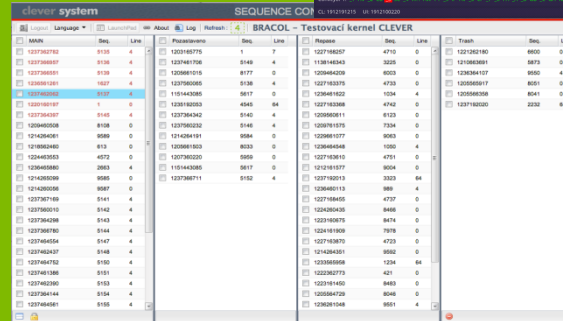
clever system SEQUENCE CO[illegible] CL 1912191215 UI 1912150220

Logout Language LaunchPad About Log Refresh 4 BRACOL - Testovací kernel CLEVER

| MAIN | Seq. | Line |
|---|---|---|
| 1237362782 | 5135 | 4 |
| 1237366597 | 5138 | 4 |
| 1237366591 | 5139 | 4 |
| 1236651281 | 1627 | 4 |
| 1237462062 | 5137 | 4 |
| 1203165187 | 1 | 20 |
| 1237364397 | 5145 | 4 |
| 1209450508 | 8108 | 0 |
| 1214264061 | 9589 | 0 |
| 1218862460 | 613 | 0 |
| 1224463553 | 4572 | 0 |
| 1236465880 | 2863 | 4 |
| 1214265066 | 9585 | 0 |
| 1214260056 | 9587 | 0 |
| 1237367169 | 5141 | 4 |
| 1237560010 | 5142 | 4 |
| 1237364298 | 5143 | 4 |
| 1237366760 | 5144 | 4 |
| 1237464554 | 5147 | 4 |
| 1237462437 | 5148 | 4 |
| 1237464752 | 5150 | 4 |
| 1237461386 | 5151 | 4 |
| 1237462390 | 5153 | 4 |
| 1237364144 | 5154 | 4 |
| 1237464581 | 5155 | 4 |

| Pozastaveno | Seq. | Line |
|---|---|---|
| 1203165775 | 1 | 7 |
| 1237461706 | 5149 | 4 |
| 1208661015 | 8177 | 0 |
| 1237560065 | 5136 | 4 |
| 1151443085 | 5617 | 0 |
| 1236192053 | 4545 | 64 |
| 1237364342 | 5140 | 4 |
| 1237560232 | 5146 | 4 |
| 1214264191 | 9586 | 0 |
| 1208661503 | 8033 | 0 |
| 1207360220 | 5959 | 0 |
| 1151443085 | 5617 | 0 |
| 1237366711 | 5152 | 4 |

| Ropase | Seq. | Line |
|---|---|---|
| 1227166257 | 4710 | 0 |
| 1138146343 | 3225 | 0 |
| 1209464209 | 6003 | 0 |
| 1227163375 | 4733 | 0 |
| 1236461622 | 1034 | 4 |
| 1227163388 | 4742 | 0 |
| 1209560811 | 6123 | 0 |
| 1209761575 | 7334 | 0 |
| 1229661077 | 9063 | 0 |
| 1236464548 | 1050 | 4 |
| 1227163610 | 4751 | 0 |
| 1212161577 | 9004 | 0 |
| 1236192013 | 3323 | 64 |
| 1236460113 | 986 | 4 |
| 1227166455 | 4737 | 0 |
| 1224260435 | 8466 | 0 |
| 1223160675 | 8474 | 0 |
| 1224161909 | 7978 | 0 |
| 1227163870 | 4723 | 0 |
| 1214264351 | 9592 | 0 |
| 1233565958 | 1234 | 64 |
| 1222362773 | 421 | 0 |
| 1223161450 | 8483 | 0 |
| 1205564729 | 8046 | 0 |
| 1236261048 | 9551 | 4 |

| Trash | Seq. | Line |
|---|---|---|
| 1221262180 | 8600 | 0 |
| 1210863691 | 5873 | 0 |
| 1236364107 | 9550 | 4 |
| 1205565917 | 8051 | 0 |
| 1205566358 | 8041 | 0 |
| 1237162020 | 2232 | 64 |